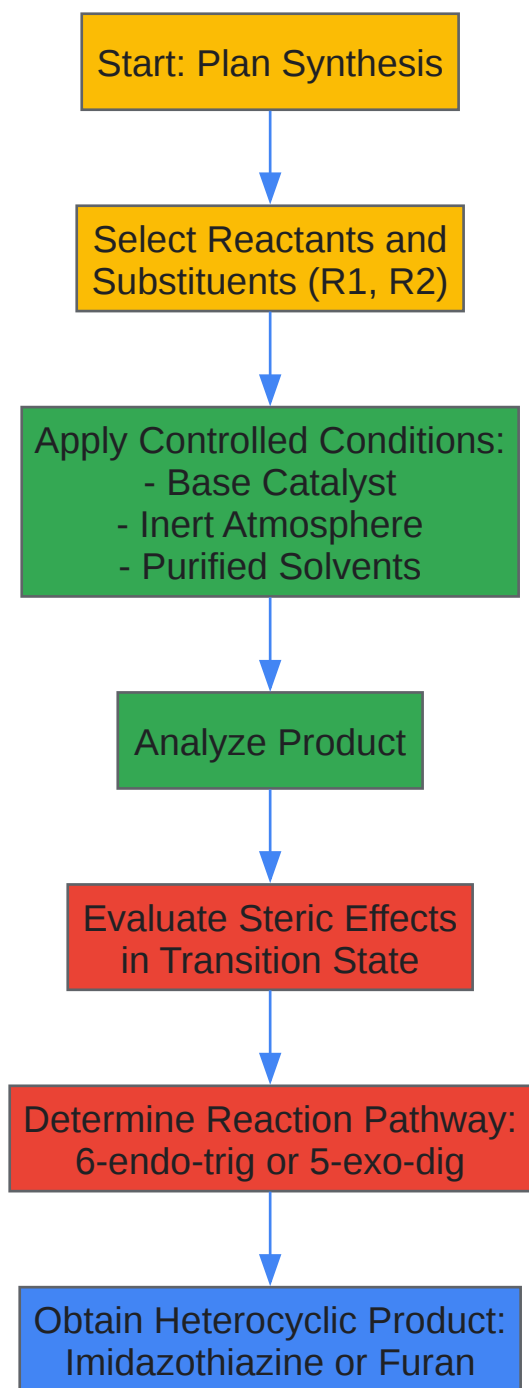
Start: Plan Synthesis

Select Reactants and Substituents (R1, R2)

Apply Controlled Conditions:
- Base Catalyst
- Inert Atmosphere
- Purified Solvents

Analyze Product

Evaluate Steric Effects in Transition State

Determine Reaction Pathway: 6-endo-trig or 5-exo-dig

Obtain Heterocyclic Product: Imidazothiazine or Furan